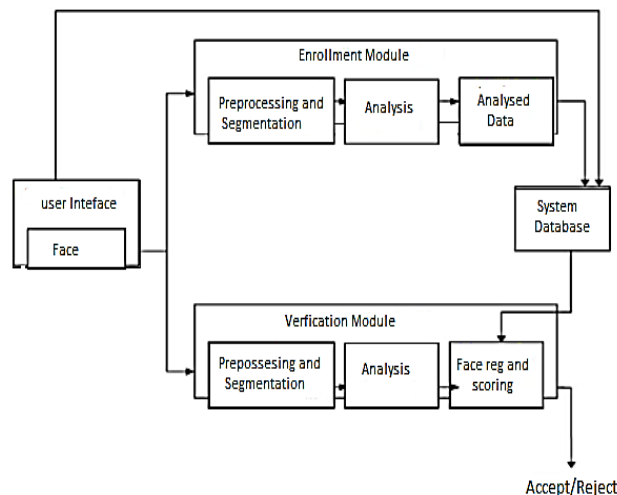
Enrollment Module

Preprocessing and Segmentation

Analysis

Analysed Data

user Inteface

Face

System Database

Verfication Module

Prepossesing and Segmentation

Analysis

Face reg and scoring

Accept/Reject